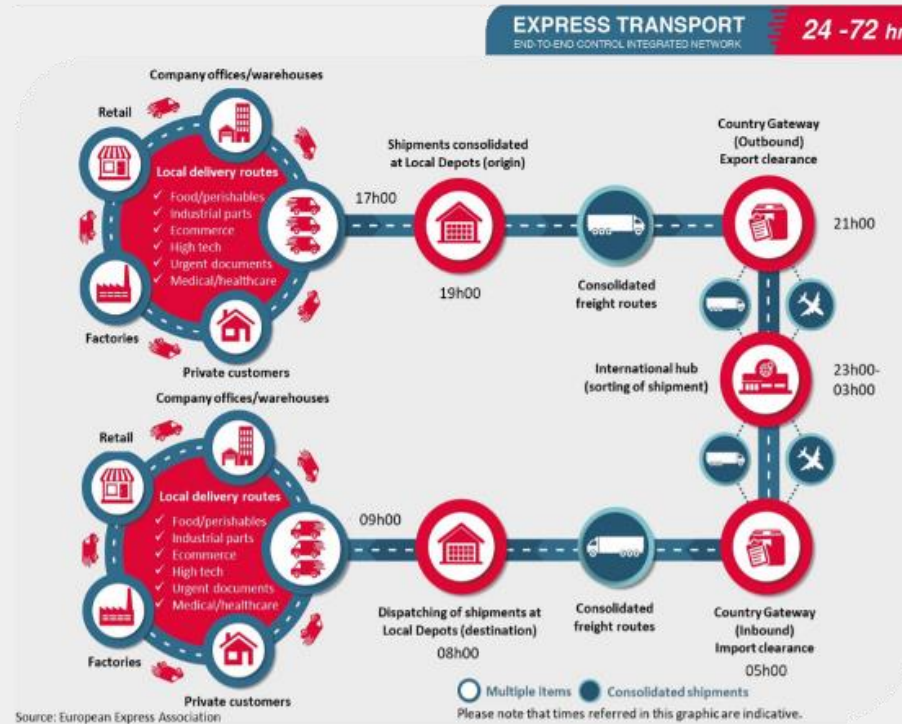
EXPRESS TRANSPORT
END-TO-END CONTROL INTEGRATED NETWORK
24 -72 hr

Company offices/warehouses
Retail
Local delivery routes
✓ Food/perishables
✓ Industrial parts
✓ Ecommerce
✓ High tech
✓ Urgent documents
✓ Medical/healthcare
Factories
Private customers

17h00
Shipments consolidated at Local Depots (origin)
19h00
Consolidated freight routes
Country Gateway (Outbound) Export clearance
21h00
International hub (sorting of shipment)
23h00-03h00

Company offices/warehouses
Retail
Local delivery routes
✓ Food/perishables
✓ Industrial parts
✓ Ecommerce
✓ High tech
✓ Urgent documents
✓ Medical/healthcare
Factories
Private customers

09h00
Dispatching of shipments at Local Depots (destination)
08h00
Consolidated freight routes
Country Gateway (Inbound) Import clearance
05h00

Multiple items
Consolidated shipments
Source: European Express Association
Please note that times referred in this graphic are indicative.